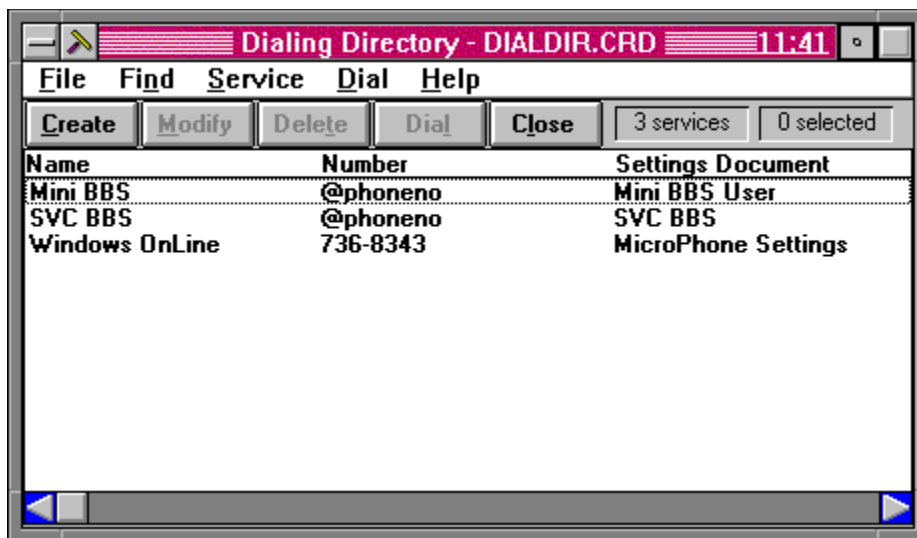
Dialing Directory - DIALDIR.CRD 11:41

File Find Service Dial Help

Create Modify Delete Dial Close 3 services 0 selected

| Name | Number | Settings Document |
|---|---|---|
| Mini BBS | @phoneno | Mini BBS User |
| SVC BBS | @phoneno | SVC BBS |
| Windows OnLine | 736-8343 | MicroPhone Settings |